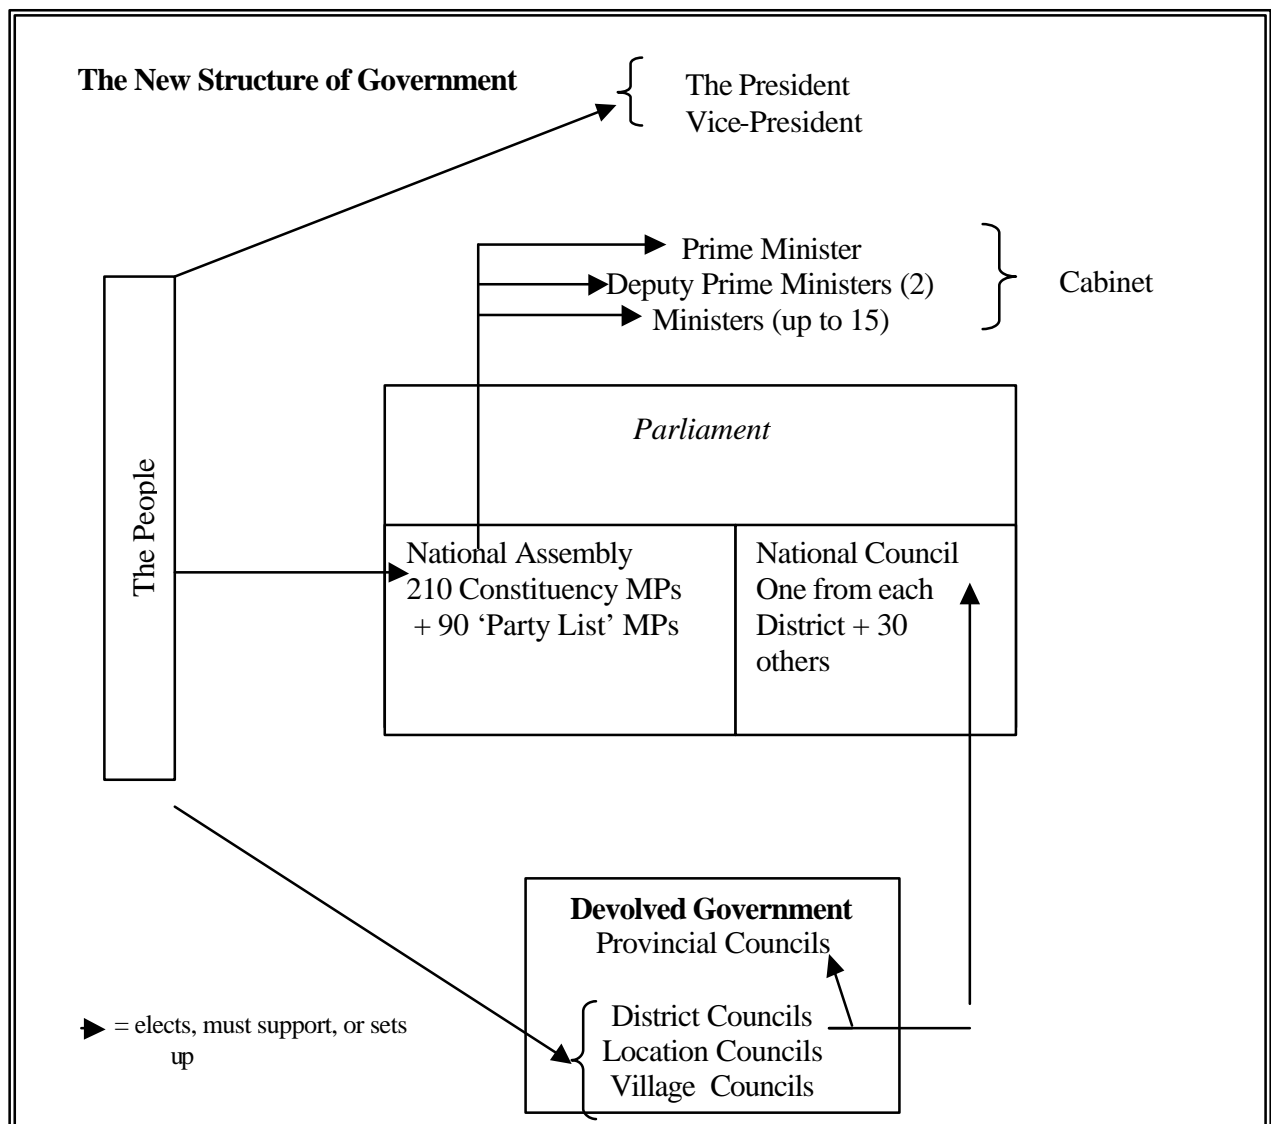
**The New Structure of Government**

The President
Vice-President

Prime Minister
Deputy Prime Ministers (2)
Ministers (up to 15)

Cabinet

The People

*Parliament*

National Assembly
210 Constituency MPs
+ 90 'Party List' MPs

National Council
One from each District + 30 others

**Devolved Government**
Provincial Councils

District Councils
Location Councils
Village Councils

= elects, must support, or sets up